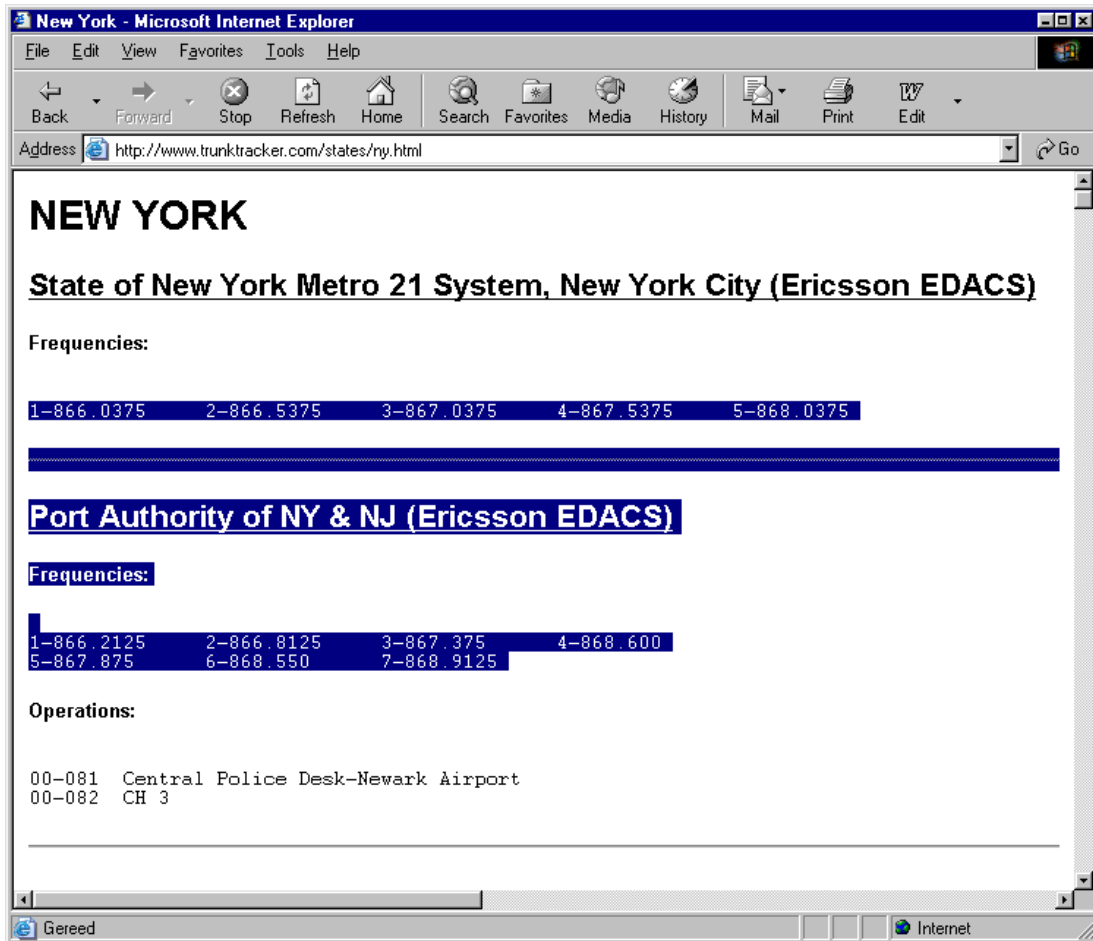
New York - Microsoft Internet Explorer

File Edit View Favorites Tools Help

Back Forward Stop Refresh Home Search Favorites Media History Mail Print Edit

Address http://www.trunktracker.com/states/ny.html Go

NEW YORK

State of New York Metro 21 System, New York City (Ericsson EDACS)

Frequencies:

1-866.0375 2-866.5375 3-867.0375 4-867.5375 5-868.0375

Port Authority of NY & NJ (Ericsson EDACS)

Frequencies:

1-866.2125 2-866.8125 3-867.375 4-868.600
5-867.875 6-868.550 7-868.9125

Operations:

00-081 Central Police Desk-Newark Airport
00-082 CH 3

Gereed Internet